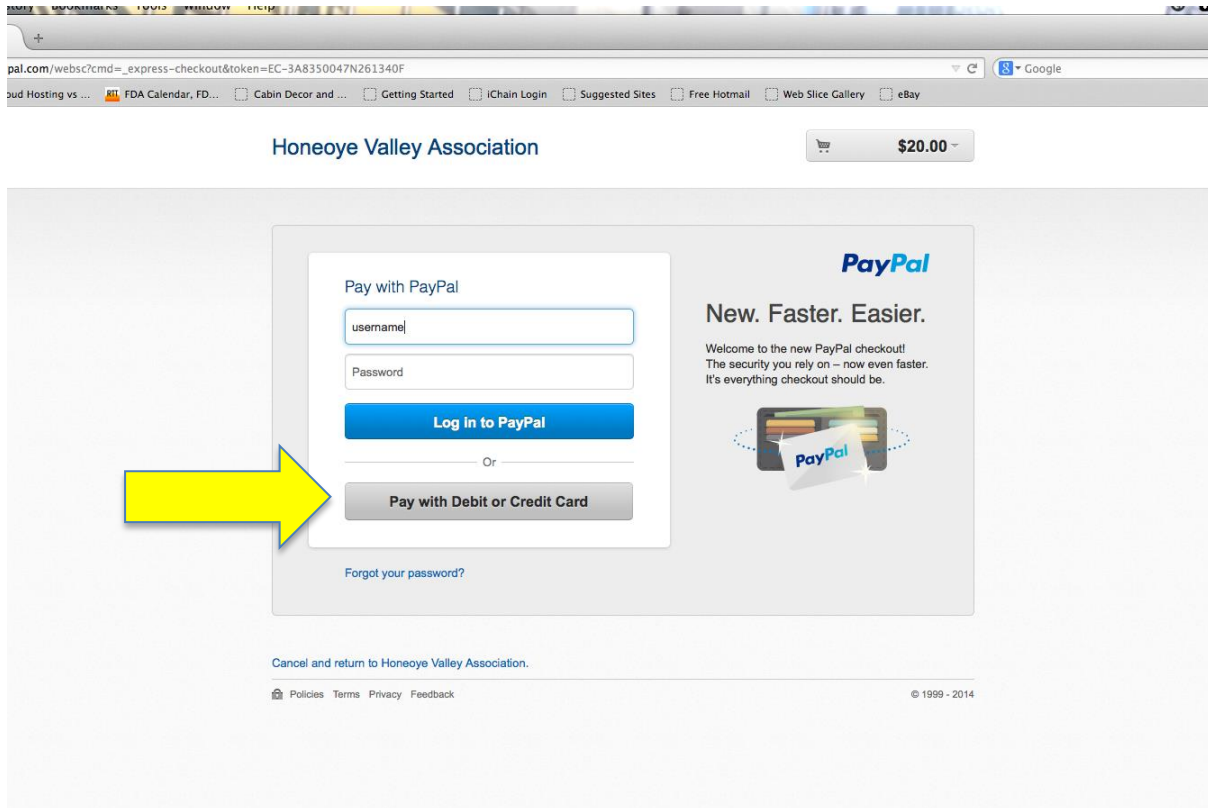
pal.com/websc?cmd=_express-checkout&token=EC-3A8350047N261340F

Google

oud Hosting vs ... FDA Calendar, FD... Cabin Decor and ... Getting Started iChain Login Suggested Sites Free Hotmail Web Slice Gallery eBay

Honeoye Valley Association

$20.00

Pay with PayPal

username

Password

Log in to PayPal

Or

Pay with Debit or Credit Card

Forgot your password?

PayPal

New. Faster. Easier.

Welcome to the new PayPal checkout! The security you rely on – now even faster. It's everything checkout should be.

PayPal

Cancel and return to Honeoye Valley Association.

Policies Terms Privacy Feedback

© 1999 - 2014